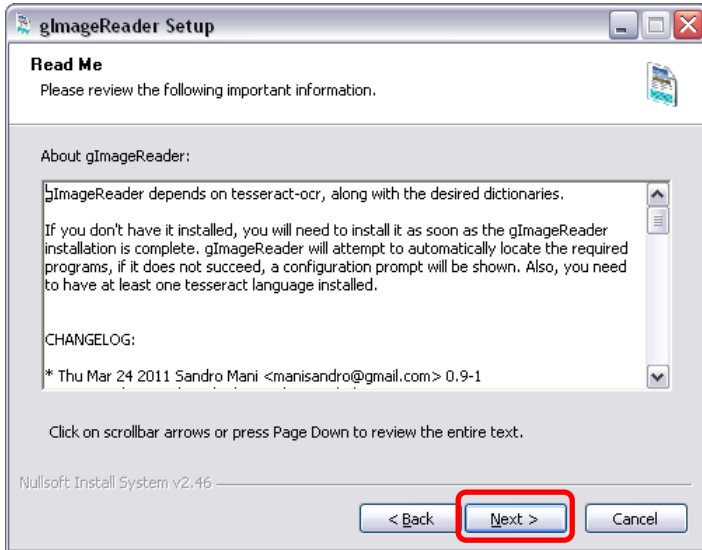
gImageReader Setup

Read Me
Please review the following important information.

About gImageReader:

gImageReader depends on tesseract-ocr, along with the desired dictionaries.

If you don't have it installed, you will need to install it as soon as the gImageReader installation is complete. gImageReader will attempt to automatically locate the required programs, if it does not succeed, a configuration prompt will be shown. Also, you need to have at least one tesseract language installed.

CHANGELOG:

* Thu Mar 24 2011 Sandro Mani <manisandro@gmail.com> 0.9-1

Click on scrollbar arrows or press Page Down to review the entire text.

Nullsoft Install System v2.46

< Back
Next >
Cancel